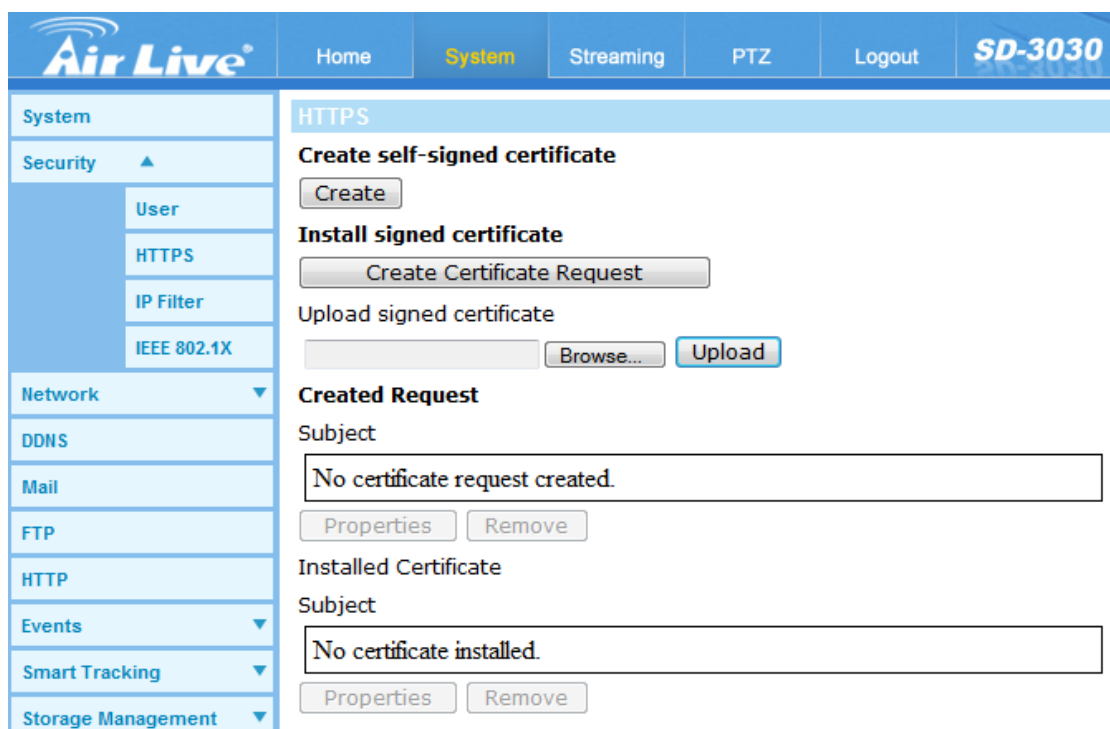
Air Live®

Home
System
Streaming
PTZ
Logout
SD-3030

System
Security ▲
User
HTTPS
IP Filter
IEEE 802.1X
Network ▼
DDNS
Mail
FTP
HTTP
Events ▼
Smart Tracking ▼
Storage Management ▼

HTTPS

Create self-signed certificate

Create

Install signed certificate

Create Certificate Request

Upload signed certificate

Browse...
Upload

Created Request

Subject

No certificate request created.

Properties
Remove

Installed Certificate

Subject

No certificate installed.

Properties
Remove